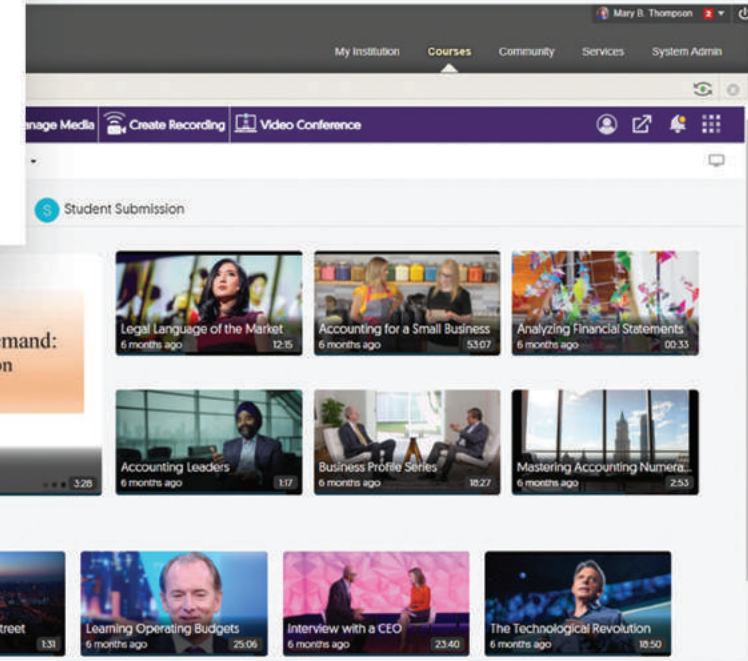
Mary B. Thompson 2

My Institution Courses Community Services System Admin

anage Media Create Recording Video Conference

S Student Submission

emand:
on

3:28

Legal Language of the Market
6 months ago 12:15

Accounting for a Small Business
6 months ago 53:07

Analyzing Financial Statements
6 months ago 00:33

Accounting Leaders
6 months ago 1:17

Business Profile Series
6 months ago 18:27

Mastering Accounting Numera...
6 months ago 2:53

treet
1:31

Learning Operating Budgets
6 months ago 25:06

Interview with a CEO
6 months ago 23:40

The Technological Revolution
6 months ago 18:50